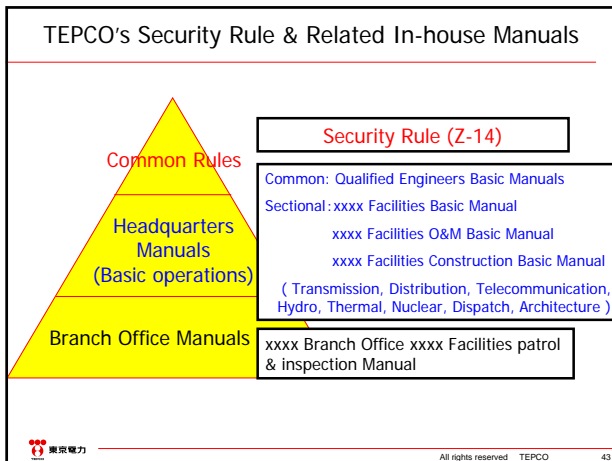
TEPCO's Security Rule & Related In-house Manuals

Common Rules

Headquarters Manuals (Basic operations)

Branch Office Manuals

Security Rule (Z-14)

Common: Qualified Engineers Basic Manuals

Sectional: xxxx Facilities Basic Manual

xxxx Facilities O&M Basic Manual

xxxx Facilities Construction Basic Manual

( Transmission, Distribution, Telecommunication, Hydro, Thermal, Nuclear, Dispatch, Architecture )

xxxx Branch Office xxxx Facilities patrol & inspection Manual

東京電力

All rights reserved TEPCO

43